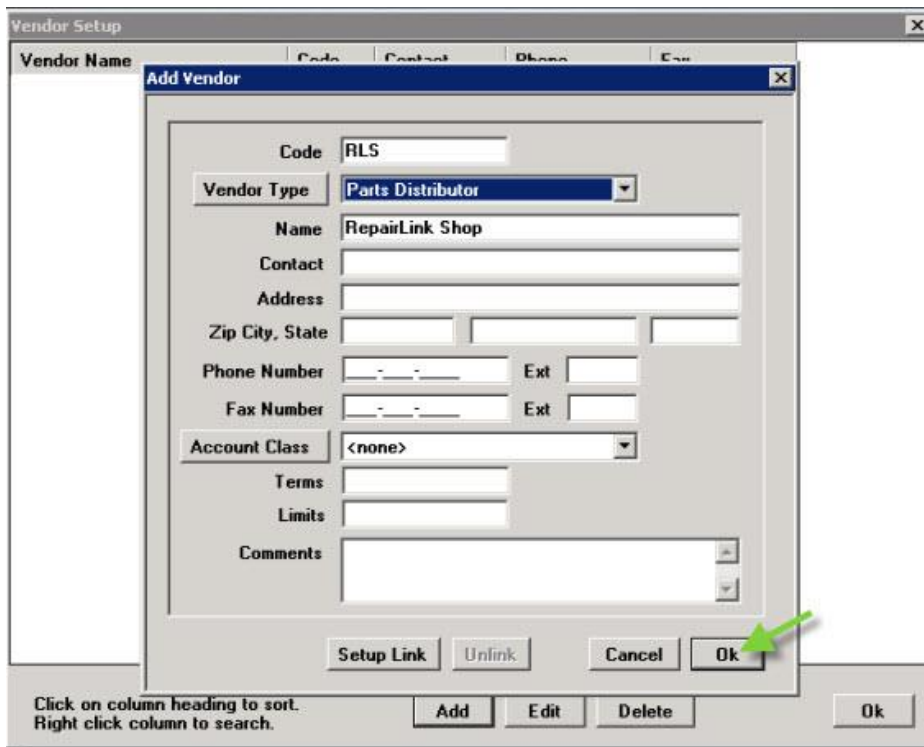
Vendor Setup

Vendor Name | Code | Contact | Phone | Fax

Add Vendor

Code RLS

Vendor Type Parts Distributor

Name RepairLink Shop

Contact

Address

Zip City, State

Phone Number ___-___-____ Ext

Fax Number ___-___-____ Ext

Account Class <none>

Terms

Limits

Comments

Setup Link Unlink Cancel Ok

Click on column heading to sort.
Right click column to search.

Add Edit Delete Ok